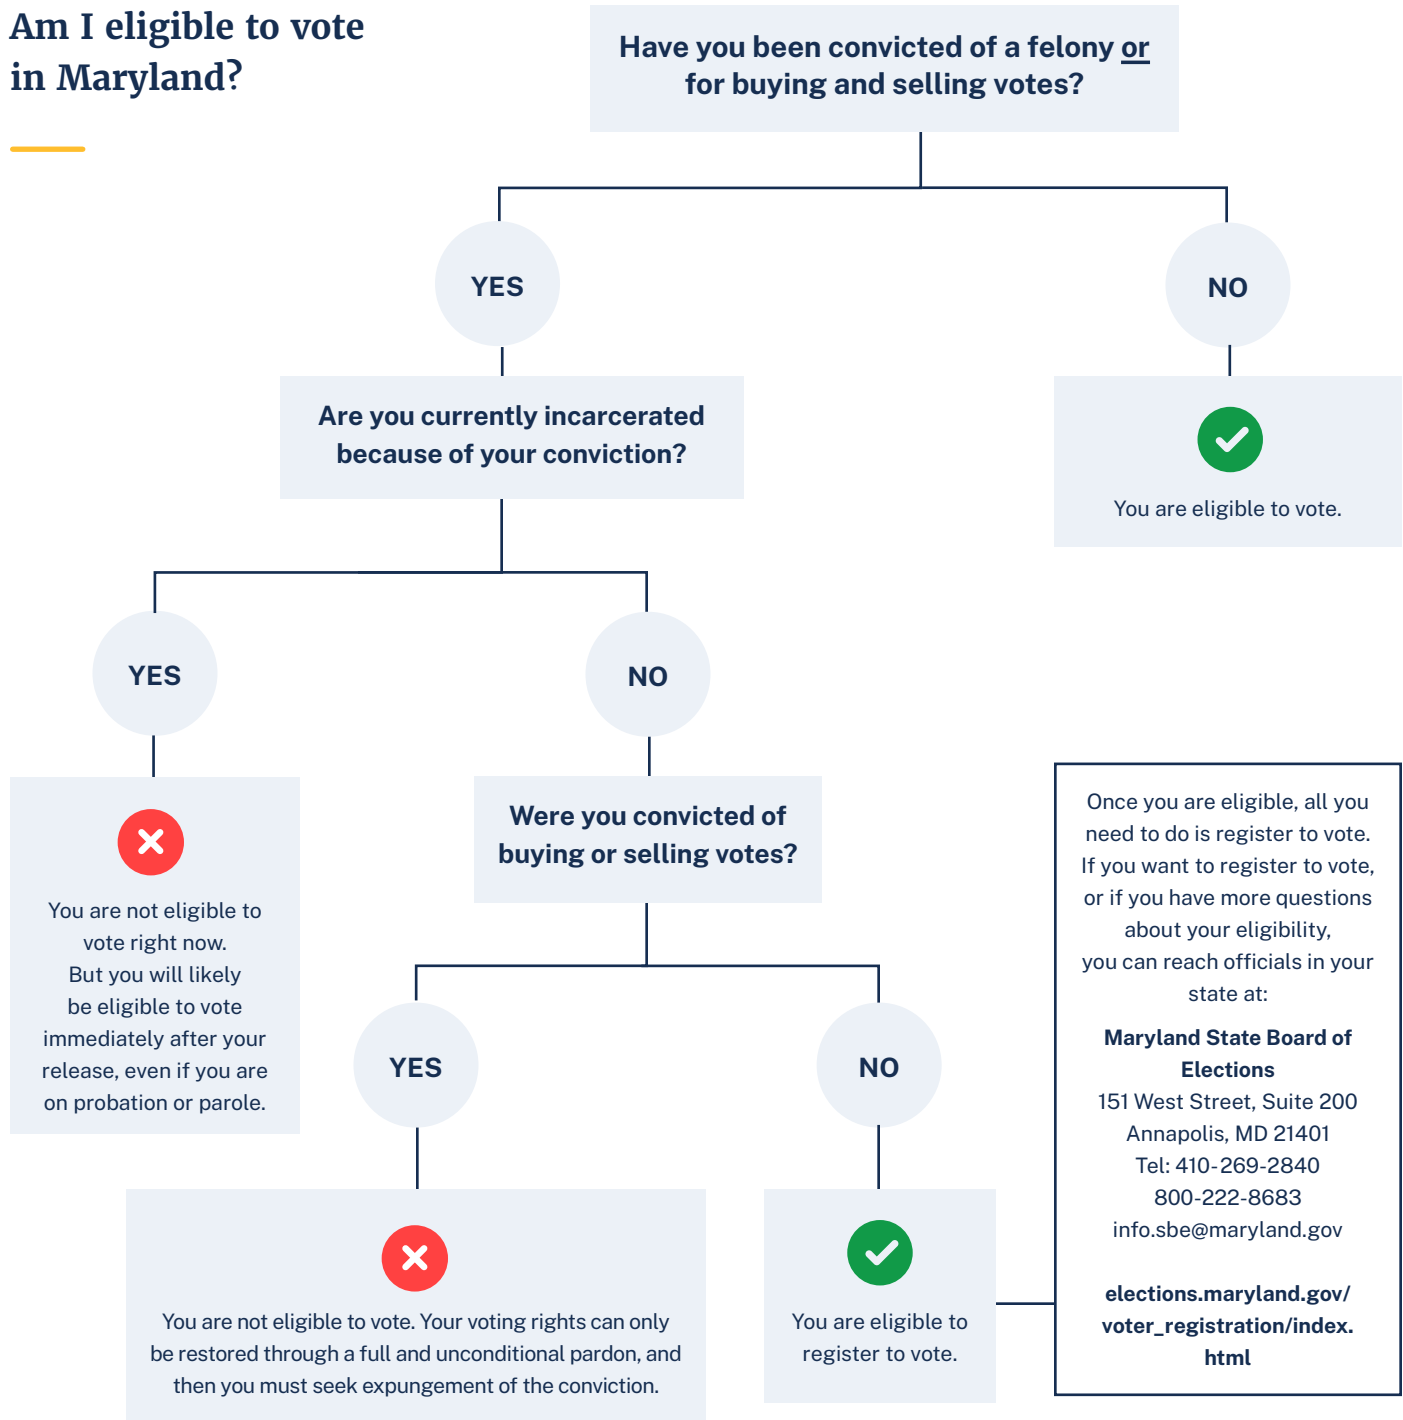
Am I eligible to vote in Maryland?

Have you been convicted of a felony or for buying and selling votes?

YES

NO

Are you currently incarcerated because of your conviction?

You are eligible to vote.

YES

NO

You are not eligible to vote right now. But you will likely be eligible to vote immediately after your release, even if you are on probation or parole.

Were you convicted of buying or selling votes?

YES

NO

You are not eligible to vote. Your voting rights can only be restored through a full and unconditional pardon, and then you must seek expungement of the conviction.

You are eligible to register to vote.

Once you are eligible, all you need to do is register to vote. If you want to register to vote, or if you have more questions about your eligibility, you can reach officials in your state at:

Maryland State Board of Elections
151 West Street, Suite 200
Annapolis, MD 21401
Tel: 410-269-2840
800-222-8683
info.sbe@maryland.gov

elections.maryland.gov/voter_registration/index.html